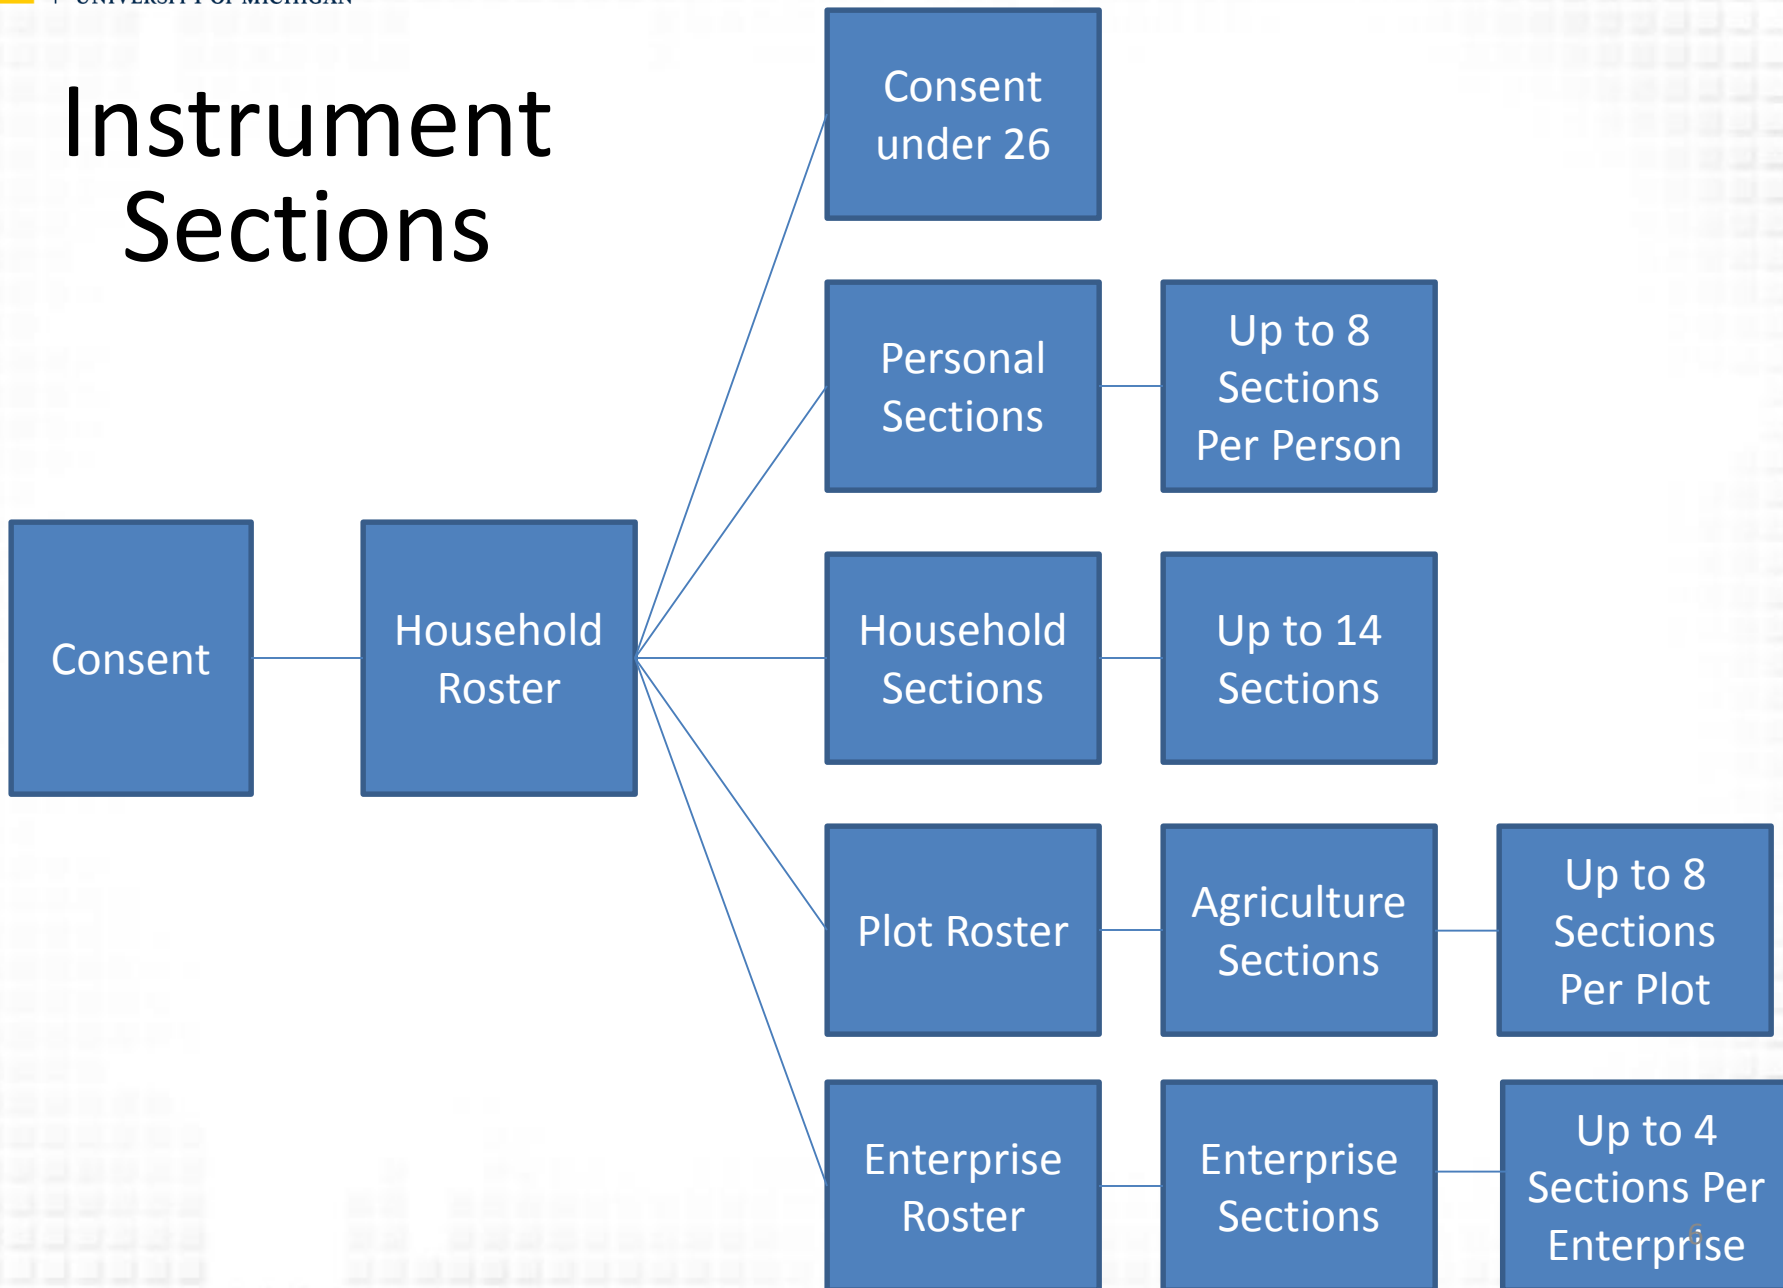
UNIVERSITY OF MICHIGAN

Instrument Sections

Consent

Household Roster

Consent under 26

Personal Sections

Up to 8 Sections Per Person

Household Sections

Up to 14 Sections

Plot Roster

Agriculture Sections

Up to 8 Sections Per Plot

Enterprise Roster

Enterprise Sections

Up to 4 Sections Per Enterprise